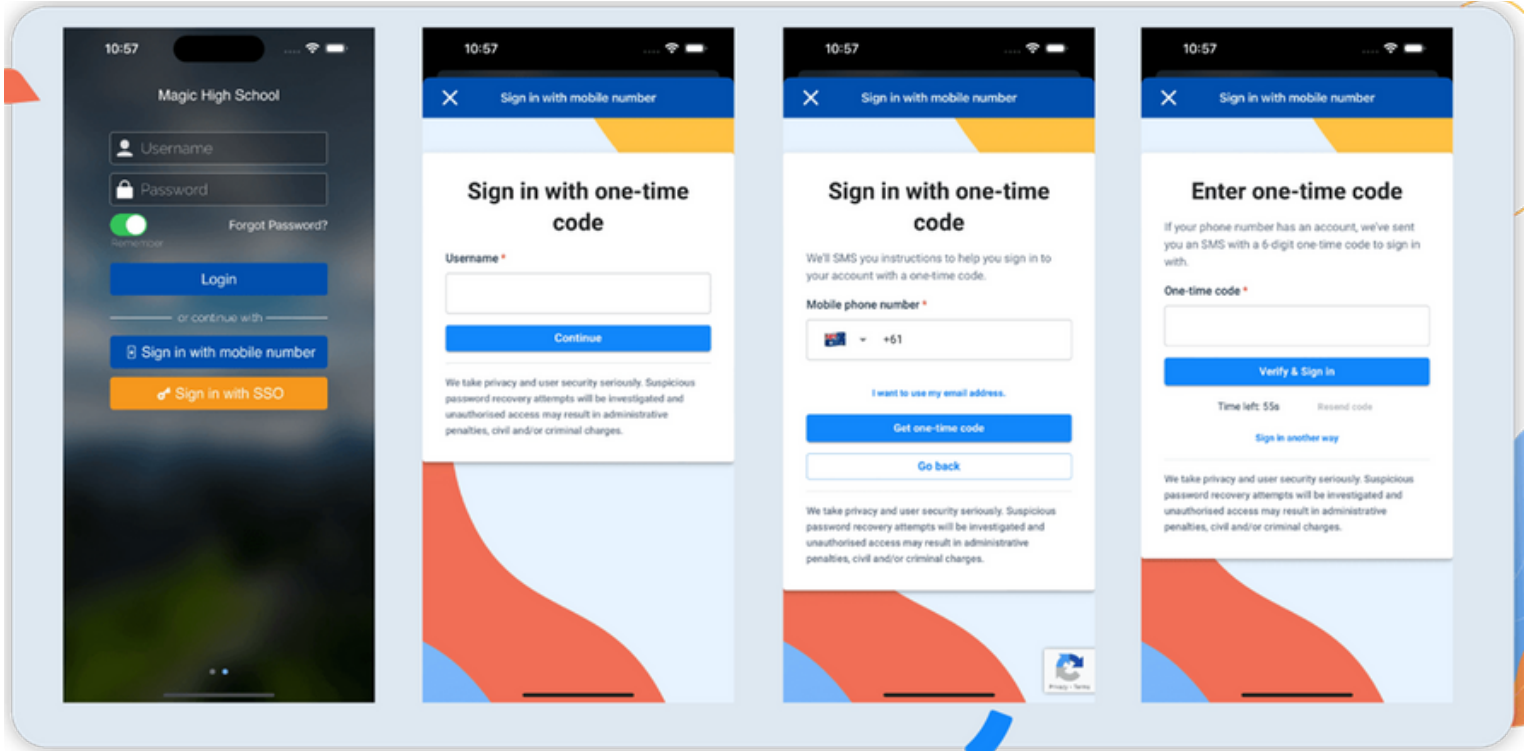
10:57

Magic High School

Username

Password

Remember

Forgot Password?

Login

or continue with

Sign in with mobile number

Sign in with SSO

10:57

Sign in with mobile number

Sign in with one-time code

Username *

Continue

We take privacy and user security seriously. Suspicious password recovery attempts will be investigated and unauthorised access may result in administrative penalties, civil and/or criminal charges.

10:57

Sign in with mobile number

Sign in with one-time code

We'll SMS you instructions to help you sign in to your account with a one-time code.

Mobile phone number *

+61

I want to use my email address.

Get one-time code

Go back

We take privacy and user security seriously. Suspicious password recovery attempts will be investigated and unauthorised access may result in administrative penalties, civil and/or criminal charges.

Privacy - Terms

10:57

Sign in with mobile number

Enter one-time code

If your phone number has an account, we've sent you an SMS with a 6-digit one-time code to sign in with.

One-time code *

Verify & Sign in

Time left: 55s

Resend code

Sign in another way

We take privacy and user security seriously. Suspicious password recovery attempts will be investigated and unauthorised access may result in administrative penalties, civil and/or criminal charges.